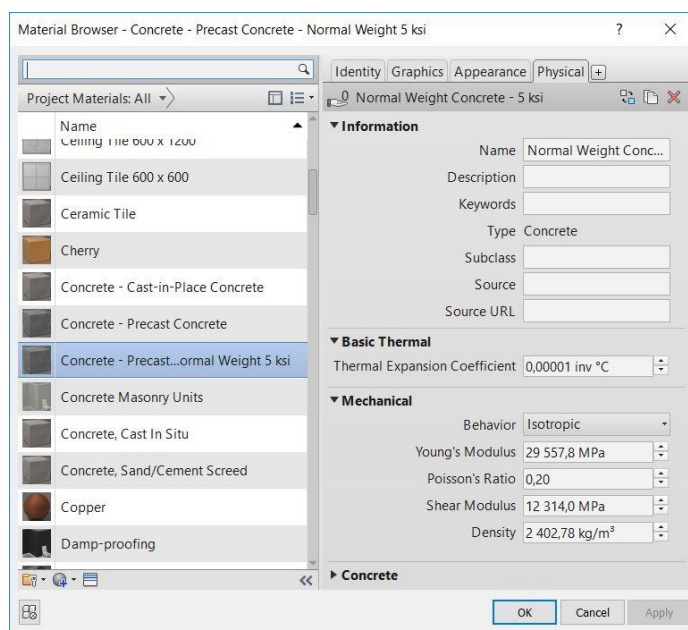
Material Browser - Concrete - Precast Concrete - Normal Weight 5 ksi

?

Project Materials: All

Name

Ceiling Tile 600 x 1200

Ceiling Tile 600 x 600

Ceramic Tile

Cherry

Concrete - Cast-in-Place Concrete

Concrete - Precast Concrete

Concrete - Precast...ormal Weight 5 ksi

Concrete Masonry Units

Concrete, Cast In Situ

Concrete, Sand/Cement Screed

Copper

Damp-proofing

Identity | Graphics | Appearance | Physical

Normal Weight Concrete - 5 ksi

▼ Information

| | |
|---|---|
| Name | Normal Weight Conc... |
| Description | |
| Keywords | |
| Type | Concrete |
| Subclass | |
| Source | |
| Source URL | |

▼ Basic Thermal

| | |
|---|---|
| Thermal Expansion Coefficient | 0,00001 inv °C |

▼ Mechanical

| | |
|---|---|
| Behavior | Isotropic |
| Young's Modulus | 29 557,8 MPa |
| Poisson's Ratio | 0,20 |
| Shear Modulus | 12 314,0 MPa |
| Density | 2 402,78 kg/m³ |

▶ Concrete

OK Cancel Apply